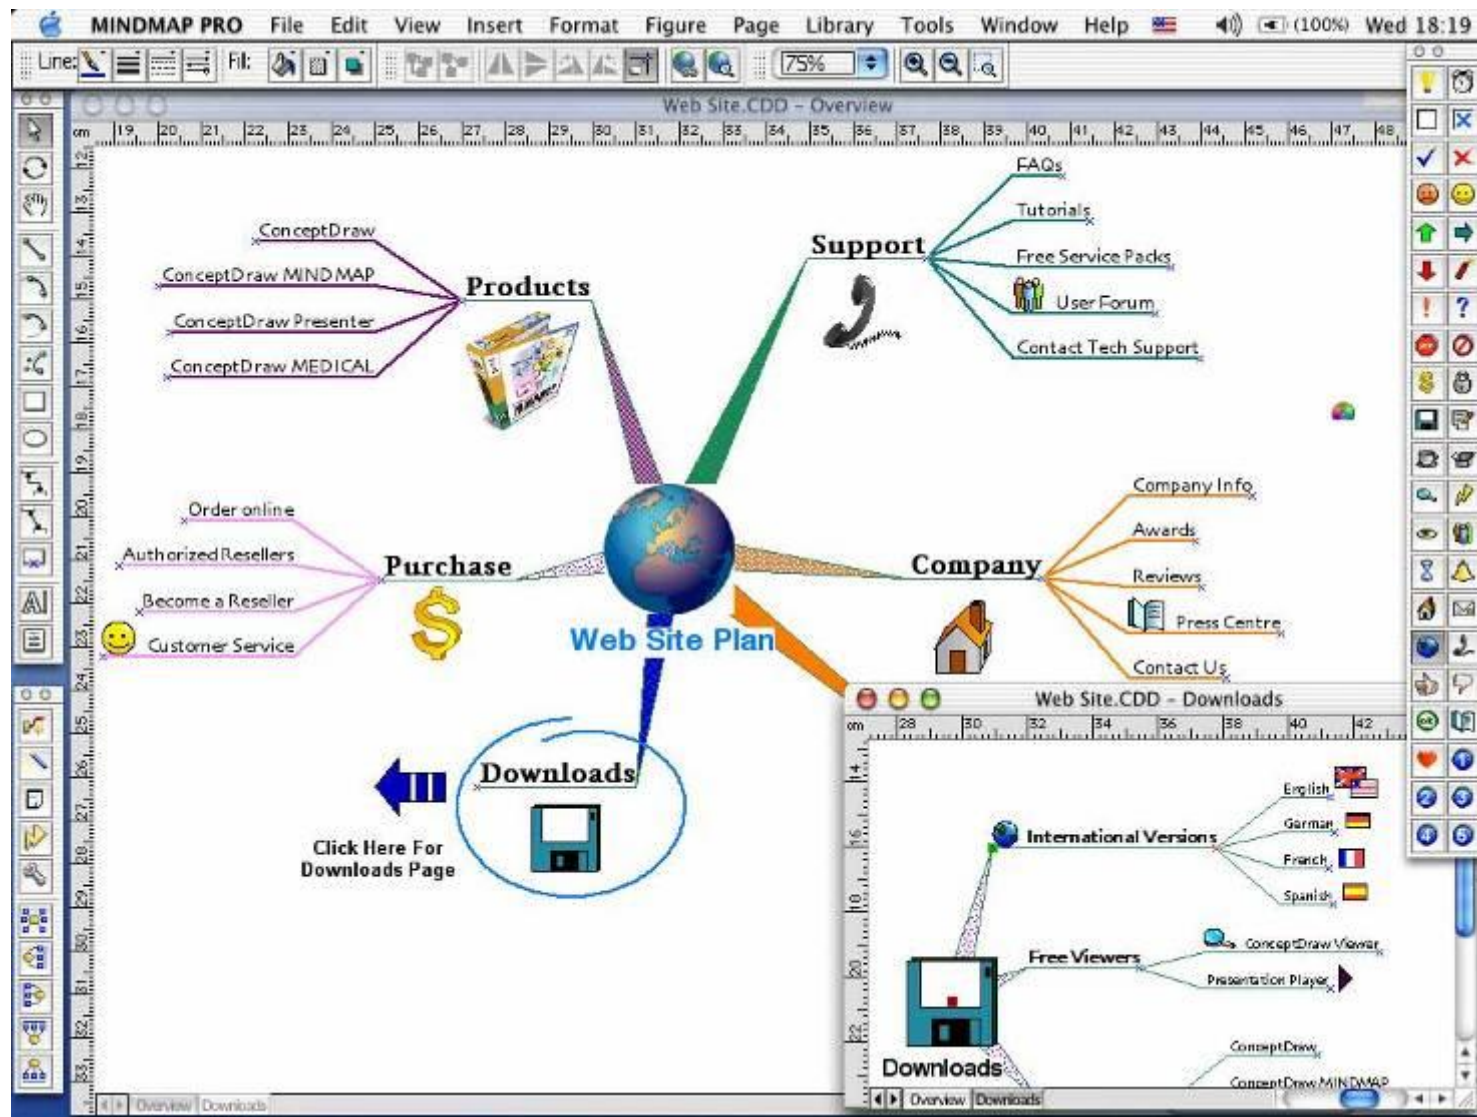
MINDMAP PRO File Edit View Insert Format Figure Page Library Tools Window Help (100%) Wed 18:19

Line: Fil: 75%

Web Site.CDD - Overview

cm 19 20 21 22 23 24 25 26 27 28 29 30 31 32 33 34 35 36 37 38 39 40 41 42 43 44 45 46 47 48

12 13 14 15 16 17 18 19 20 21 22 23 24 25 26 27 28 29 30 31 32 33

Products
ConceptDraw
ConceptDraw MINDMAP
ConceptDraw Presenter
ConceptDraw MEDICAL

Support
FAQs
Tutorials
Free Service Packs
User Forum
Contact Tech Support

Purchase
Order online
Authorized Resellers
Become a Reseller
Customer Service

Web Site Plan

Company
Company Info
Awards
Reviews
Press Centre
Contact Us

Downloads

Click Here For Downloads Page

Web Site.CDD - Downloads

cm 28 30 32 34 36 38 40 42

14 16 18 20 22

International Versions
English
German
French
Spanish

Free Viewers
ConceptDraw Viewer
Presentation Player

ConceptDraw
ConceptDraw MINDMAP

Downloads

Overview Downloads

Overview Downloads